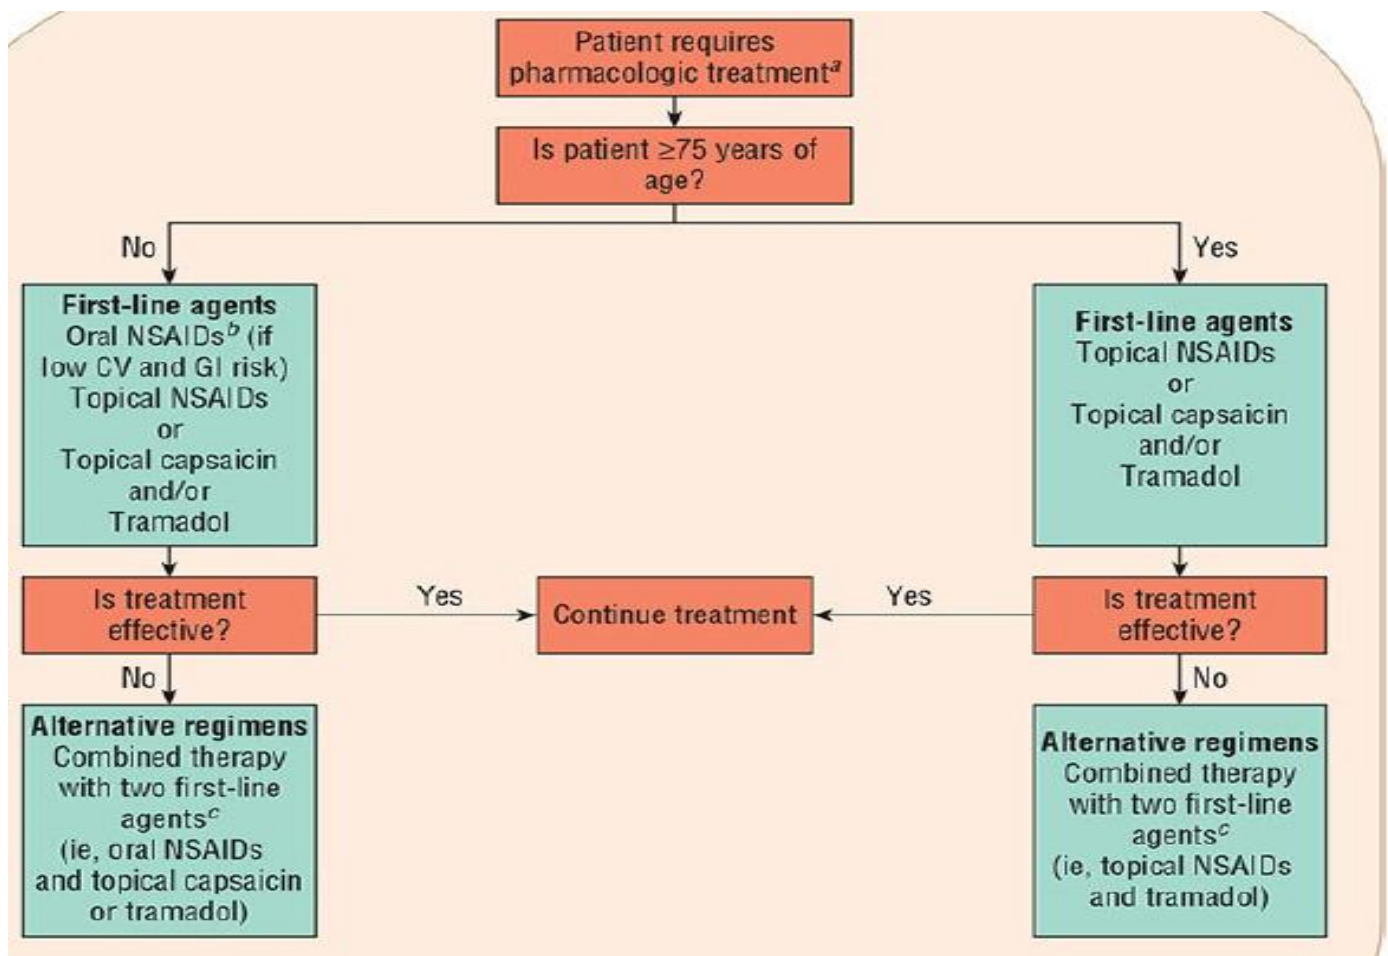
Patient requires pharmacologic treatment$^a$

Is patient ≥75 years of age?

No

Yes

**First-line agents**
Oral NSAIDs$^b$ (if low CV and GI risk)
Topical NSAIDs
or
Topical capsaicin
and/or
Tramadol

**First-line agents**
Topical NSAIDs
or
Topical capsaicin
and/or
Tramadol

Is treatment effective?

Yes

Continue treatment

Yes

Is treatment effective?

No

No

**Alternative regimens**
Combined therapy with two first-line agents$^c$
(ie, oral NSAIDs and topical capsaicin or tramadol)

**Alternative regimens**
Combined therapy with two first-line agents$^c$
(ie, topical NSAIDs and tramadol)